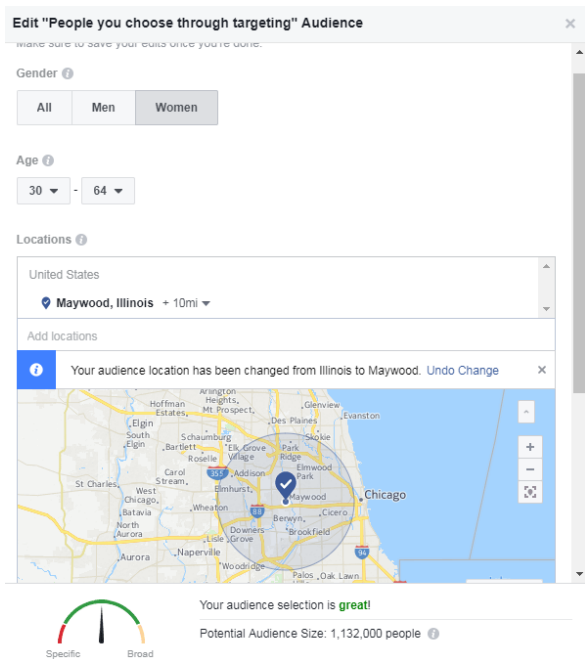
Edit "People you choose through targeting" Audience

×

Make sure to save your edits once you're done.

Gender

All | Men | Women

Age

30 - 64

Locations

United States

Maywood, Illinois + 10mi

Add locations

Your audience location has been changed from Illinois to Maywood. Undo Change ×

Arlington Heights
Hoffman Estates
Mt Prospect
Glenview
Des Plaines
Evanston
Elgin
South Elgin
Schaumburg
Bartlett
Elk Grove Village
Park Ridge
Skokie
Roselle
Addison
Elmwood Park
Carol Stream
Elmhurst
St Charles
West Chicago
Maywood
Chicago
Batavia
Wheaton
Cicero
North Aurora
Downers Grove
Berwyn
Brookfield
Aurora
Lisle
Naperville
Woodridge
Palos
Oak Lawn
355
88
94

+
−

Specific
Broad

Your audience selection is great!

Potential Audience Size: 1,132,000 people